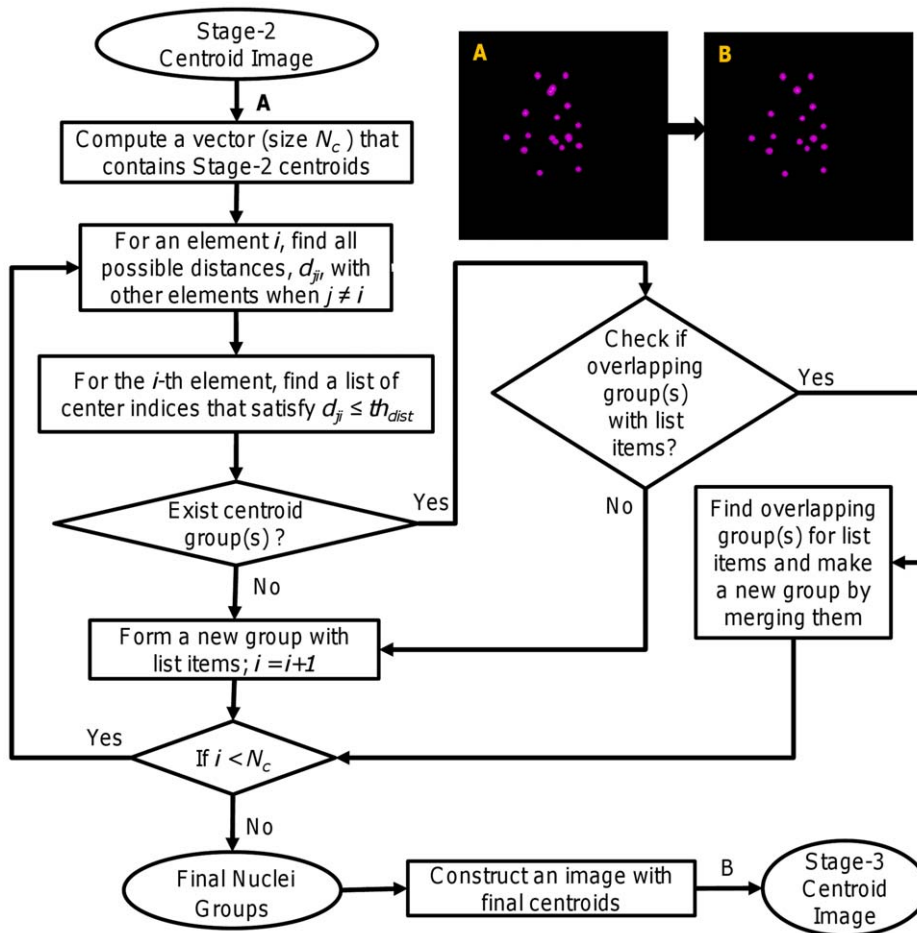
Stage-2 Centroid Image

A

B

A

Compute a vector (size $N_c$) that contains Stage-2 centroids

For an element $i$, find all possible distances, $d_{ji}$, with other elements when $j \neq i$

Check if overlapping group(s) with list items?

Yes

For the $i$-th element, find a list of center indices that satisfy $d_{ji} \leq th_{dist}$

Exist centroid group(s) ?

Yes

No

Find overlapping group(s) for list items and make a new group by merging them

No

Form a new group with list items; $i = i+1$

Yes

If $i < N_c$

No

Final Nuclei Groups

Construct an image with final centroids

B

Stage-3 Centroid Image